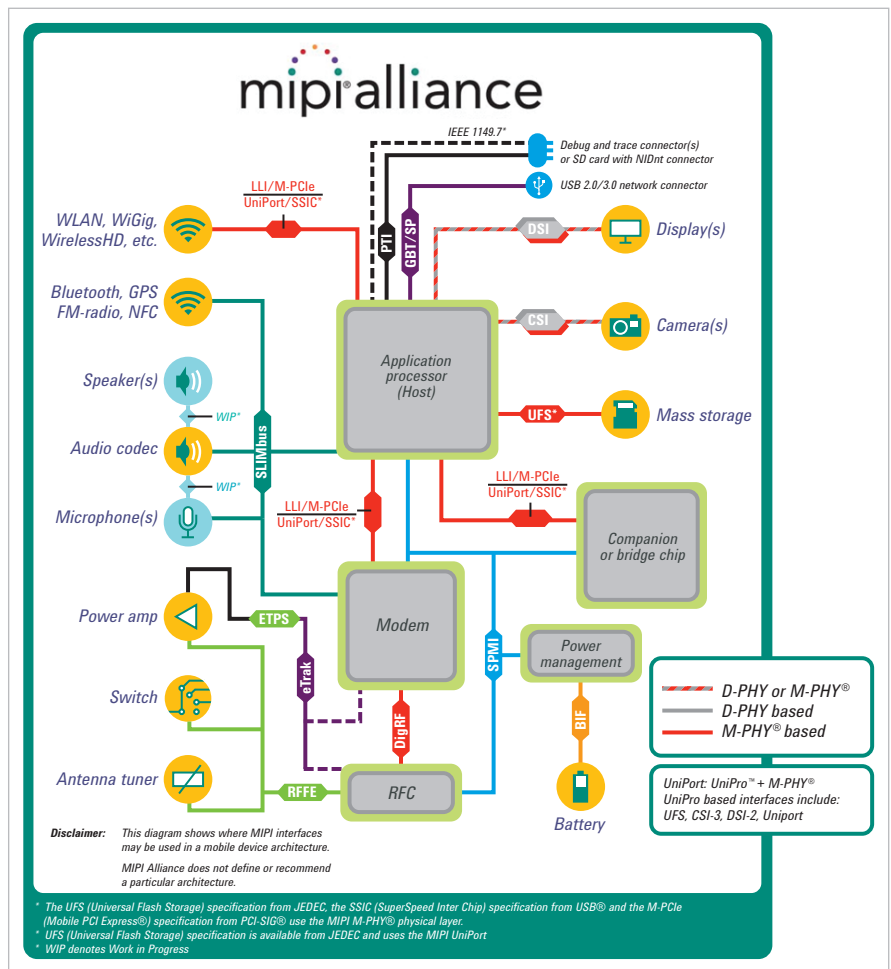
mipi® alliance

IEEE 1149.7*

Debug and trace connector(s) or SD card with NIDnt connector

USB 2.0/3.0 network connector

LLI/M-PCIe
UniPort/SSIC*

WLAN, WiGig, WirelessHD, etc.

PTI

GBT/SP

DSI

Display(s)

Bluetooth, GPS FM-radio, NFC

CSI

Camera(s)

Speaker(s)

Application processor (Host)

WIP*

UFS*

Mass storage

Audio codec

SLIMbus

WIP*

LLI/M-PCIe
UniPort/SSIC*

LLI/M-PCIe
UniPort/SSIC*

Microphone(s)

Companion or bridge chip

Power amp

ETPS

Modem

SPMI

Power management

eTrak

D-PHY or M-PHY®
D-PHY based
M-PHY® based

Switch

DigRF

BIF

UniPort: UniPro™ + M-PHY®
UniPro based interfaces include: UFS, CSI-3, DSI-2, Uniport

Antenna tuner

RFFE

RFC

Battery

Disclaimer: This diagram shows where MIPI interfaces may be used in a mobile device architecture.

MIPI Alliance does not define or recommend a particular architecture.

* The UFS (Universal Flash Storage) specification from JEDEC, the SSIC (SuperSpeed Inter Chip) specification from USB® and the M-PCIe (Mobile PCI Express®) specification from PCI-SIG® use the MIPI M-PHY® physical layer.
* UFS (Universal Flash Storage) specification is available from JEDEC and uses the MIPI UniPort
* WIP denotes Work in Progress